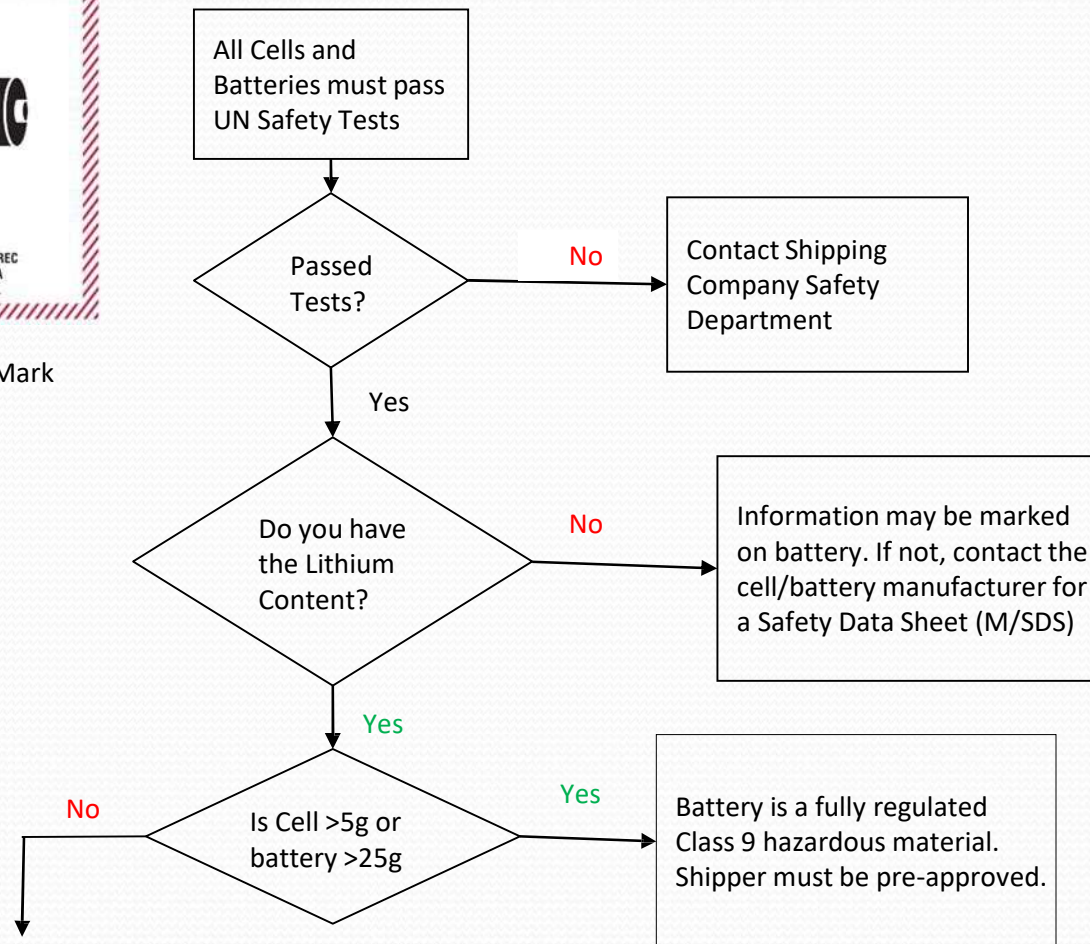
REC

Mark

All Cells and Batteries must pass UN Safety Tests

Passed Tests?

No

Contact Shipping Company Safety Department

Yes

Do you have the Lithium Content?

No

Information may be marked on battery. If not, contact the cell/battery manufacturer for a Safety Data Sheet (M/SDS)

Yes

No

Is Cell >5g or battery >25g

Yes

Battery is a fully regulated Class 9 hazardous material. Shipper must be pre-approved.